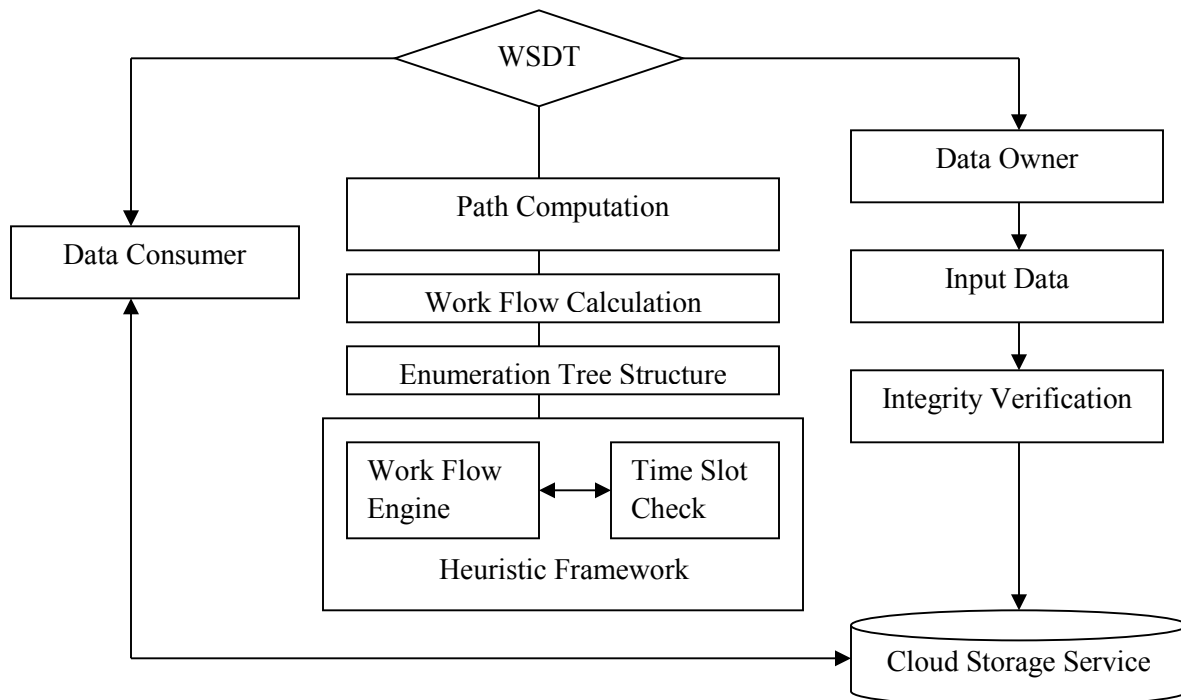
WSDT

Data Consumer

Path Computation

Work Flow Calculation

Enumeration Tree Structure

Work Flow Engine

Time Slot Check

Heuristic Framework

Data Owner

Input Data

Integrity Verification

Cloud Storage Service